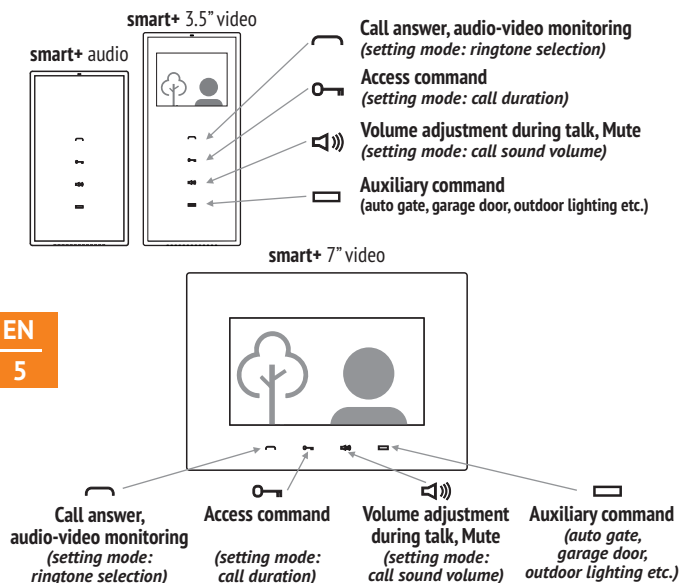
smart+ 3.5" video

smart+ audio

Call answer, audio-video monitoring
(setting mode: ringtone selection)

Access command
(setting mode: call duration)

Volume adjustment during talk, Mute
(setting mode: call sound volume)

Auxiliary command
(auto gate, garage door, outdoor lighting etc.)

smart+ 7" video

EN

5

Call answer, audio-video monitoring
(setting mode: ringtone selection)

Access command

(setting mode: call duration)

Volume adjustment during talk, Mute
(setting mode: call sound volume)

Auxiliary command
(auto gate, garage door, outdoor lighting etc.)